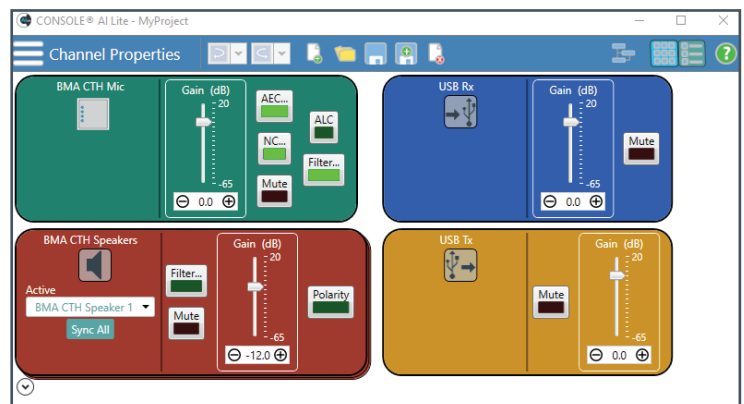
CONSOLE® AI Lite - MyProject

Channel Properties

BMA CTH Mic

Gain (dB)
20
-65
0.0

AEC...

NC...

ALC

Filter...

Mute

USB Rx

Gain (dB)
20
-65
0.0

Mute

BMA CTH Speakers

Active
BMA CTH Speaker 1

Sync All

Filter...

Mute

Gain (dB)
20
-65
-12.0

Polarity

USB Tx

Mute

Gain (dB)
20
-65
0.0